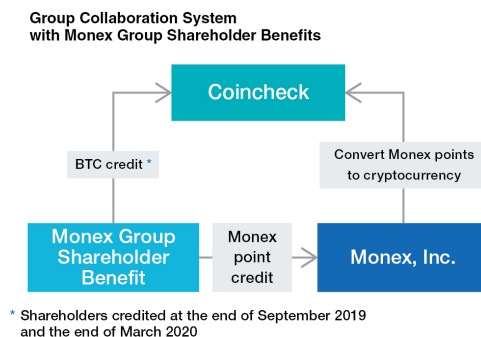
Group Collaboration System with Monex Group Shareholder Benefits

Coincheck

BTC credit *

Convert Monex points to cryptocurrency

Monex Group Shareholder Benefit

Monex point credit

Monex, Inc.

* Shareholders credited at the end of September 2019 and the end of March 2020